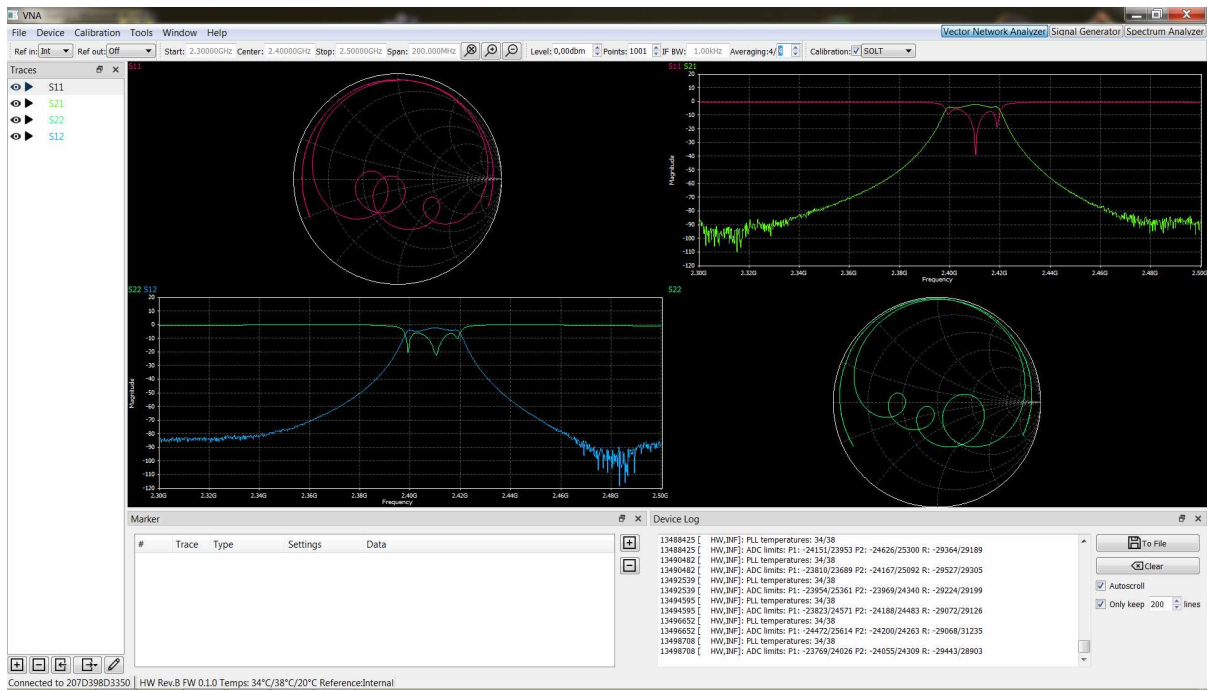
VNA

File Device Calibration Tools Window Help

Vector Network Analyzer Signal Generator Spectrum Analyzer

Ref in: Int Ref out: Off Start: 2.30000GHz Center: 2.40000GHz Stop: 2.50000GHz Span: 200.000MHz Level: 0,00dbm Points: 1001 IF BW: 1.00kHz Averaging: 4/5 Calibration: SOLT

Traces

S11
S21
S22
S12

S11

S11 S21

20 10 0 -10 -20 -30 -40 -50 -60 -70 -80 -90 -100 -110 -120

Magnitude

2.30G 2.32G 2.34G 2.36G 2.38G 2.40G 2.42G 2.44G 2.46G 2.48G 2.50G

Frequency

S22 S12

20 10 0 -10 -20 -30 -40 -50 -60 -70 -80 -90 -100 -110 -120

Magnitude

2.30G 2.32G 2.34G 2.36G 2.38G 2.40G 2.42G 2.44G 2.46G 2.48G 2.50G

Frequency

S22

Marker

| # | Trace | Type | Settings | Data |
|---|---|---|---|---|

Device Log

13488425 [ HW,INF]: PLL temperatures: 34/38
13488425 [ HW,INF]: ADC limits: P1: -24151/23953 P2: -24626/25300 R: -29364/29189
13490482 [ HW,INF]: PLL temperatures: 34/38
13490482 [ HW,INF]: ADC limits: P1: -23810/23689 P2: -24167/25092 R: -29527/29305
13492539 [ HW,INF]: PLL temperatures: 34/38
13492539 [ HW,INF]: ADC limits: P1: -23954/25361 P2: -23969/24340 R: -29224/29199
13494595 [ HW,INF]: PLL temperatures: 34/38
13494595 [ HW,INF]: ADC limits: P1: -23823/24571 P2: -24188/24483 R: -29072/29126
13496652 [ HW,INF]: PLL temperatures: 34/38
13496652 [ HW,INF]: ADC limits: P1: -24472/25614 P2: -24200/24263 R: -29068/31235
13498708 [ HW,INF]: PLL temperatures: 34/38
13498708 [ HW,INF]: ADC limits: P1: -23769/24026 P2: -24055/24309 R: -29443/28903

To File
Clear
Autoscroll
Only keep 200 lines

Connected to 207D398D3350 HW Rev.B FW 0.1.0 Temps: 34°C/38°C/20°C Reference:Internal